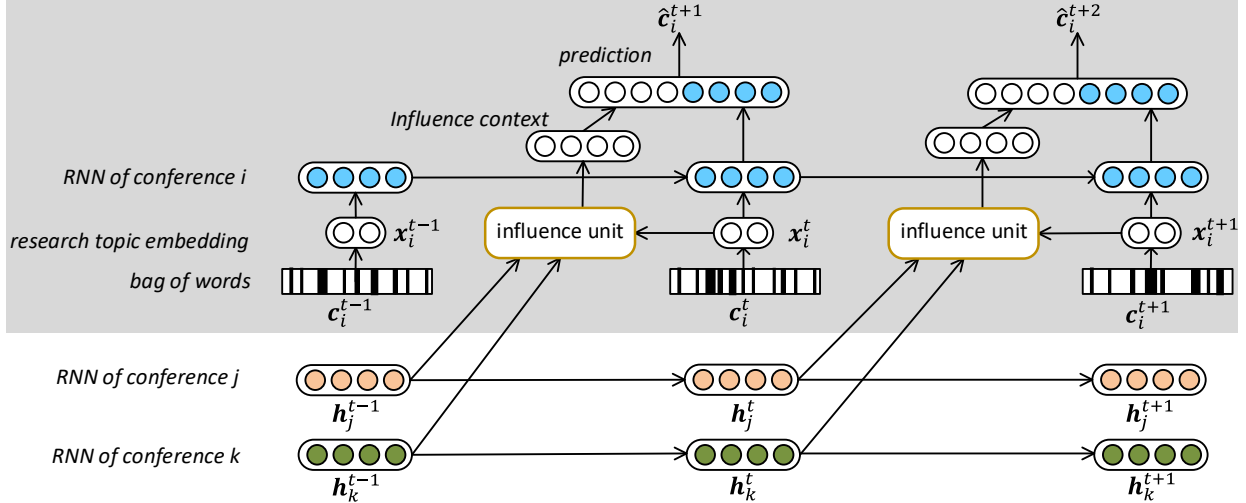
$\hat{c}_i^{t+1}$

$\hat{c}_i^{t+2}$

prediction

Influence context

RNN of conference i

research topic embedding

bag of words

$x_i^{t-1}$

influence unit

$x_i^t$

influence unit

$x_i^{t+1}$

$c_i^{t-1}$

$c_i^t$

$c_i^{t+1}$

RNN of conference j

$h_j^{t-1}$

$h_j^t$

$h_j^{t+1}$

RNN of conference k

$h_k^{t-1}$

$h_k^t$

$h_k^{t+1}$